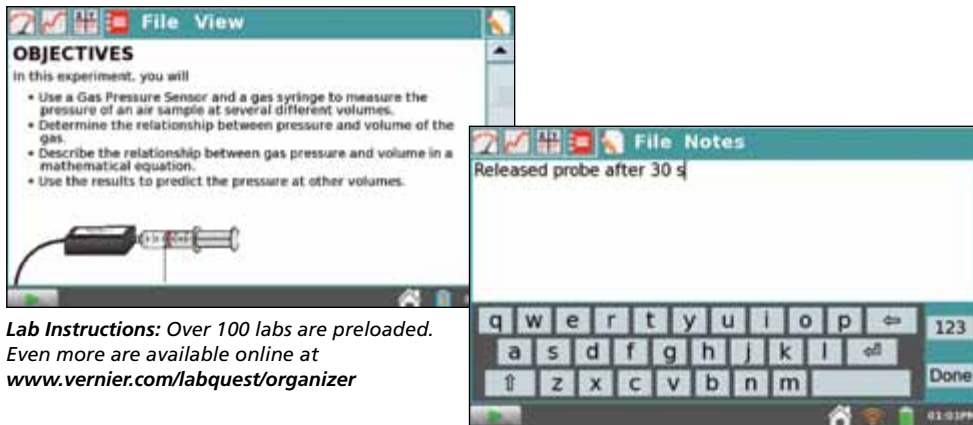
File View

OBJECTIVES

In this experiment, you will

- Use a Gas Pressure Sensor and a gas syringe to measure the pressure of an air sample at several different volumes.
- Determine the relationship between pressure and volume of the gas.
- Describe the relationship between gas pressure and volume in a mathematical equation.
- Use the results to predict the pressure at other volumes.

*Lab Instructions:* *Over 100 labs are preloaded. Even more are available online at* ***www.vernier.com/labquest/organizer***

File Notes

Released probe after 30 s

q w e r t y u i o p ⇦ 123
a s d f g h j k l ⏎
⇧ z x c v b n m Done

01:03PM